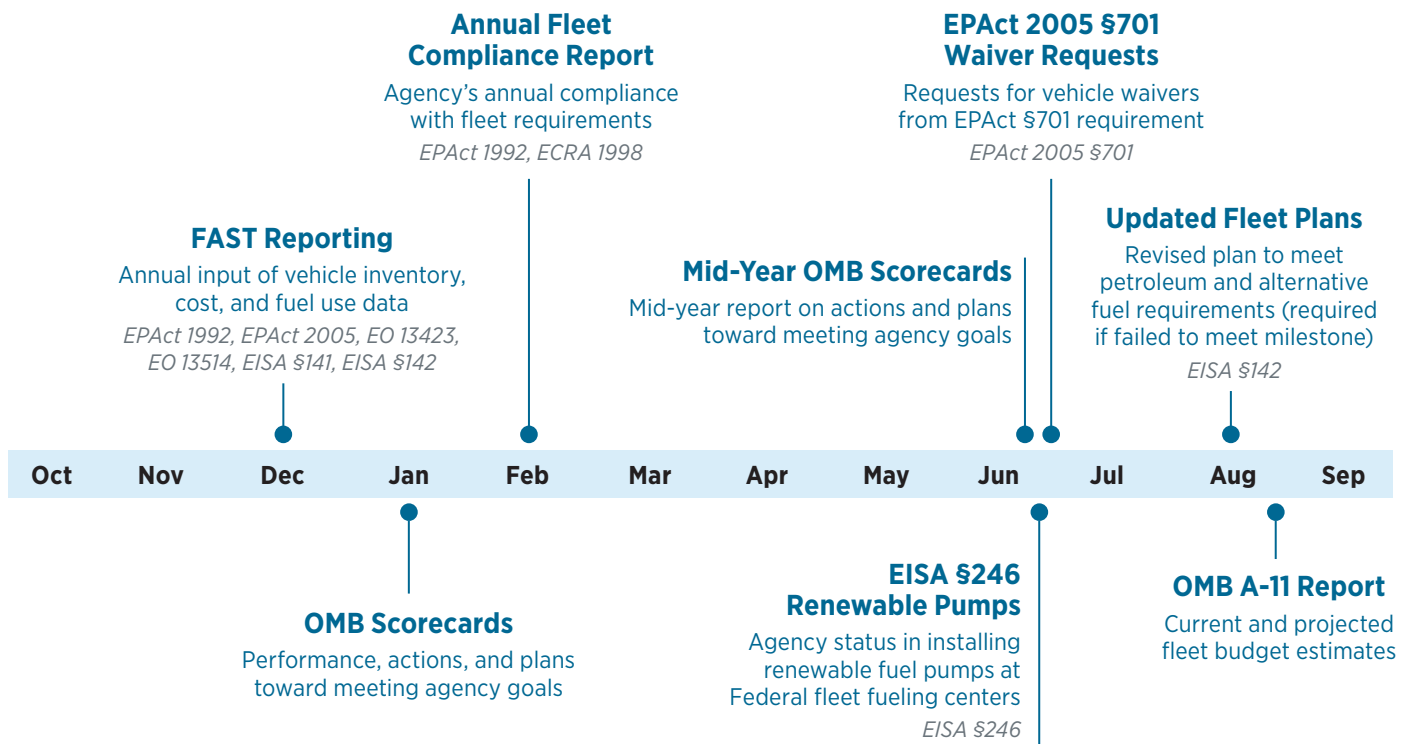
Annual Fleet Compliance Report
Agency's annual compliance with fleet requirements
EPAct 1992, ECRA 1998

EPAct 2005 §701 Waiver Requests
Requests for vehicle waivers from EPAct §701 requirement
EPAct 2005 §701

FAST Reporting
Annual input of vehicle inventory, cost, and fuel use data
EPAct 1992, EPAct 2005, EO 13423, EO 13514, EISA §141, EISA §142

Mid-Year OMB Scorecards
Mid-year report on actions and plans toward meeting agency goals

Updated Fleet Plans
Revised plan to meet petroleum and alternative fuel requirements (required if failed to meet milestone)
EISA §142

Oct Nov Dec Jan Feb Mar Apr May Jun Jul Aug Sep

OMB Scorecards
Performance, actions, and plans toward meeting agency goals

EISA §246 Renewable Pumps
Agency status in installing renewable fuel pumps at Federal fleet fueling centers
EISA §246

OMB A-11 Report
Current and projected fleet budget estimates